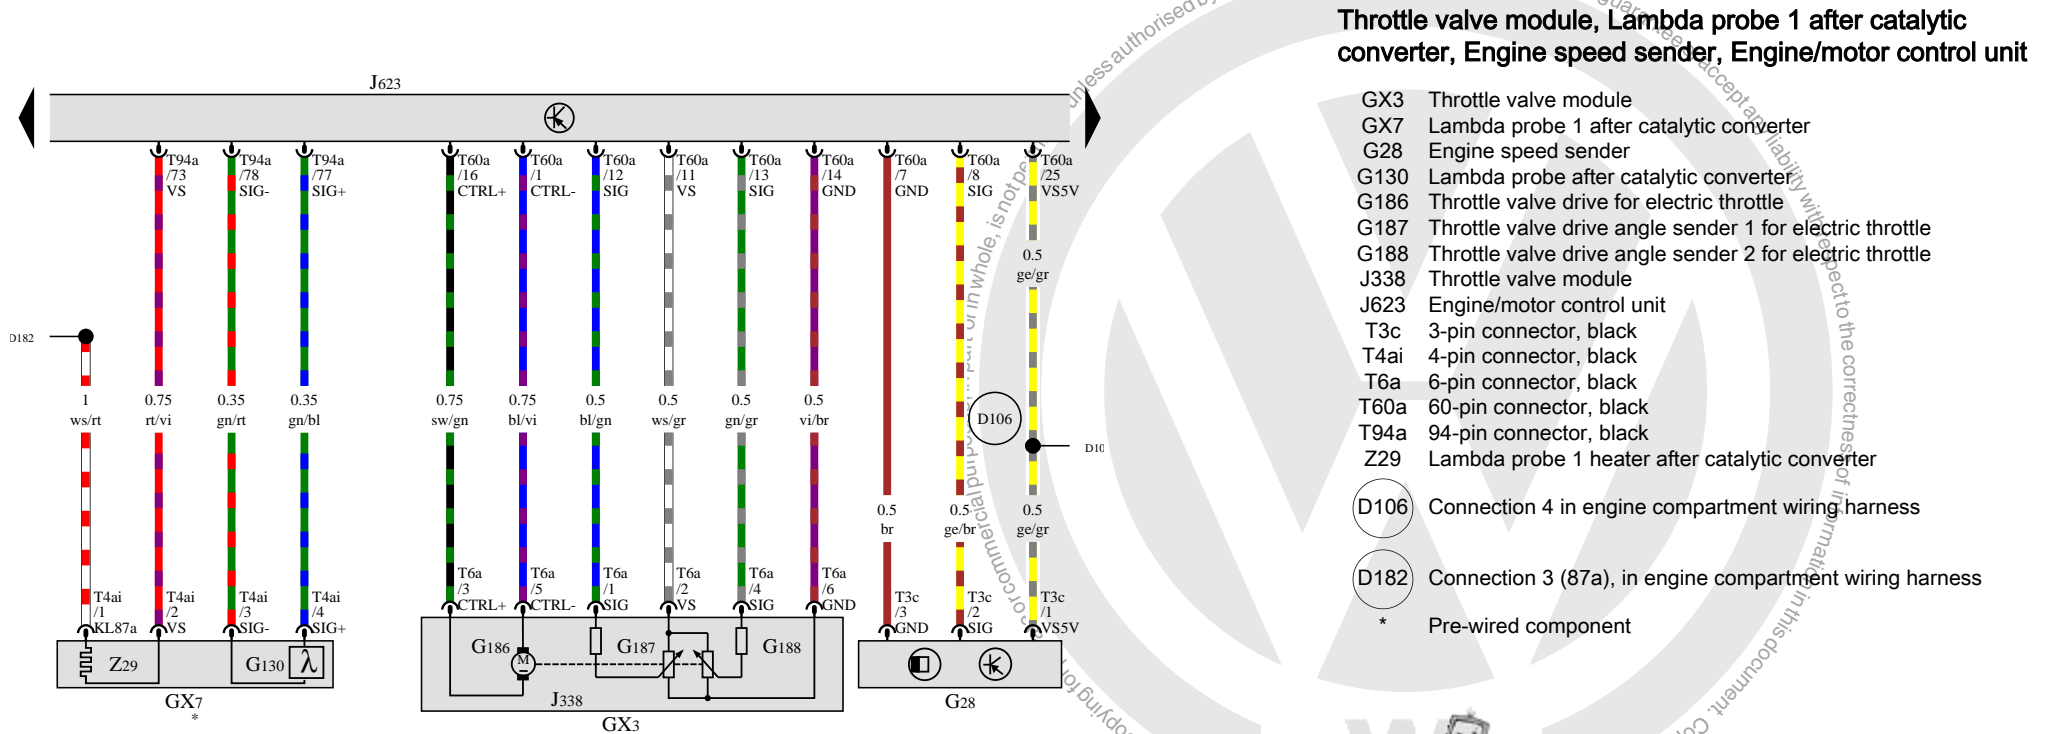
Throttle valve module, Lambda probe 1 after catalytic converter, Engine speed sender, Engine/motor control unit

| | |
|---|---|
| GX3 | Throttle valve module |
| GX7 | Lambda probe 1 after catalytic converter |
| G28 | Engine speed sender |
| G130 | Lambda probe after catalytic converter |
| G186 | Throttle valve drive for electric throttle |
| G187 | Throttle valve drive angle sender 1 for electric throttle |
| G188 | Throttle valve drive angle sender 2 for electric throttle |
| J338 | Throttle valve module |
| J623 | Engine/motor control unit |
| T3c | 3-pin connector, black |
| T4ai | 4-pin connector, black |
| T6a | 6-pin connector, black |
| T60a | 60-pin connector, black |
| T94a | 94-pin connector, black |
| Z29 | Lambda probe 1 heater after catalytic converter |
| D106 | Connection 4 in engine compartment wiring harness |
| D182 | Connection 3 (87a), in engine compartment wiring harness |
| * | Pre-wired component |

J623

T94a /73 VS
T94a /78 SIG-
T94a /77 SIG+
T60a /16 CTRL+
T60a /1 CTRL-
T60a /12 SIG
T60a /11 VS
T60a /13 SIG
T60a /14 GND
T60a /7 GND
T60a /8 SIG
T60a /25 VS5V

0.5 ge/gr

D182

1 ws/rt
0.75 rt/vi
0.35 gn/rt
0.35 gn/bl
0.75 sw/gn
0.75 bl/vi
0.5 bl/gn
0.5 ws/gr
0.5 gn/gr
0.5 vi/br

D106

D10

0.5 br
0.5 ge/br
0.5 ge/gr

T4ai /1 KL87a
T4ai /2 VS
T4ai /3 SIG-
T4ai /4 SIG+
T6a /3 CTRL+
T6a /5 CTRL-
T6a /1 SIG
T6a /2 VS
T6a /4 SIG
T6a /6 GND
T3c /3 GND
T3c /2 SIG
T3c /1 VS5V

Z29
G130
GX7
*
G186
M
G187
G188
J338
GX3
G28

unless authorised by ... part or in whole, is not permitted ... for commercial purposes ... copying for ... guarantee or accept any liability with respect to the correctness of information in this document. Co...